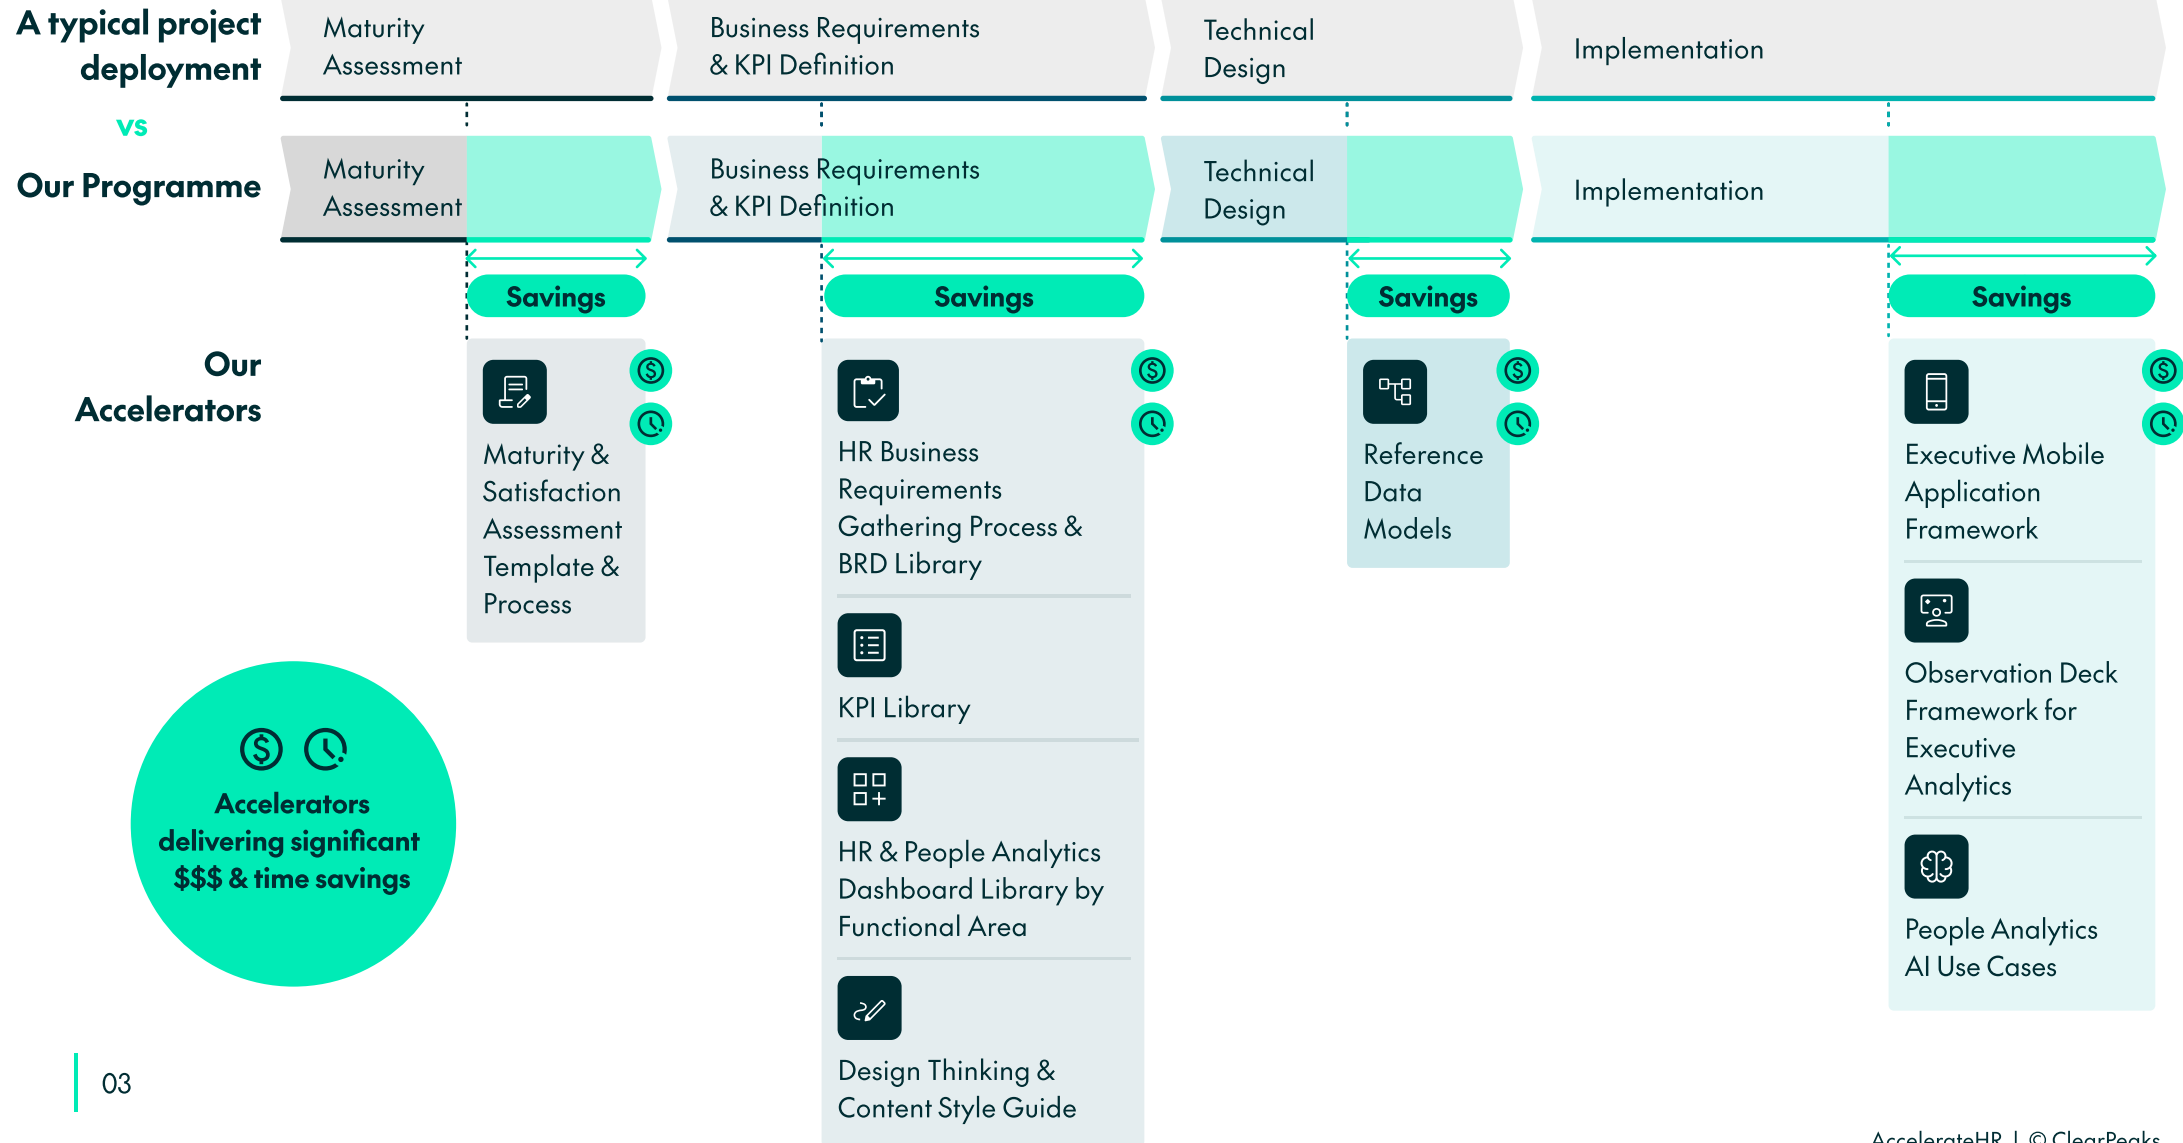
A typical project deployment

Maturity Assessment

Business Requirements & KPI Definition

Technical Design

Implementation

vs

Our Programme

Maturity Assessment

Business Requirements & KPI Definition

Technical Design

Implementation

Savings

Savings

Savings

Savings

Our Accelerators

Maturity & Satisfaction Assessment Template & Process

HR Business Requirements Gathering Process & BRD Library

KPI Library

HR & People Analytics Dashboard Library by Functional Area

Design Thinking & Content Style Guide

Reference Data Models

Executive Mobile Application Framework

Observation Deck Framework for Executive Analytics

People Analytics AI Use Cases

Accelerators delivering significant $$$ & time savings

03

AccelerateHR | © ClearPeaks